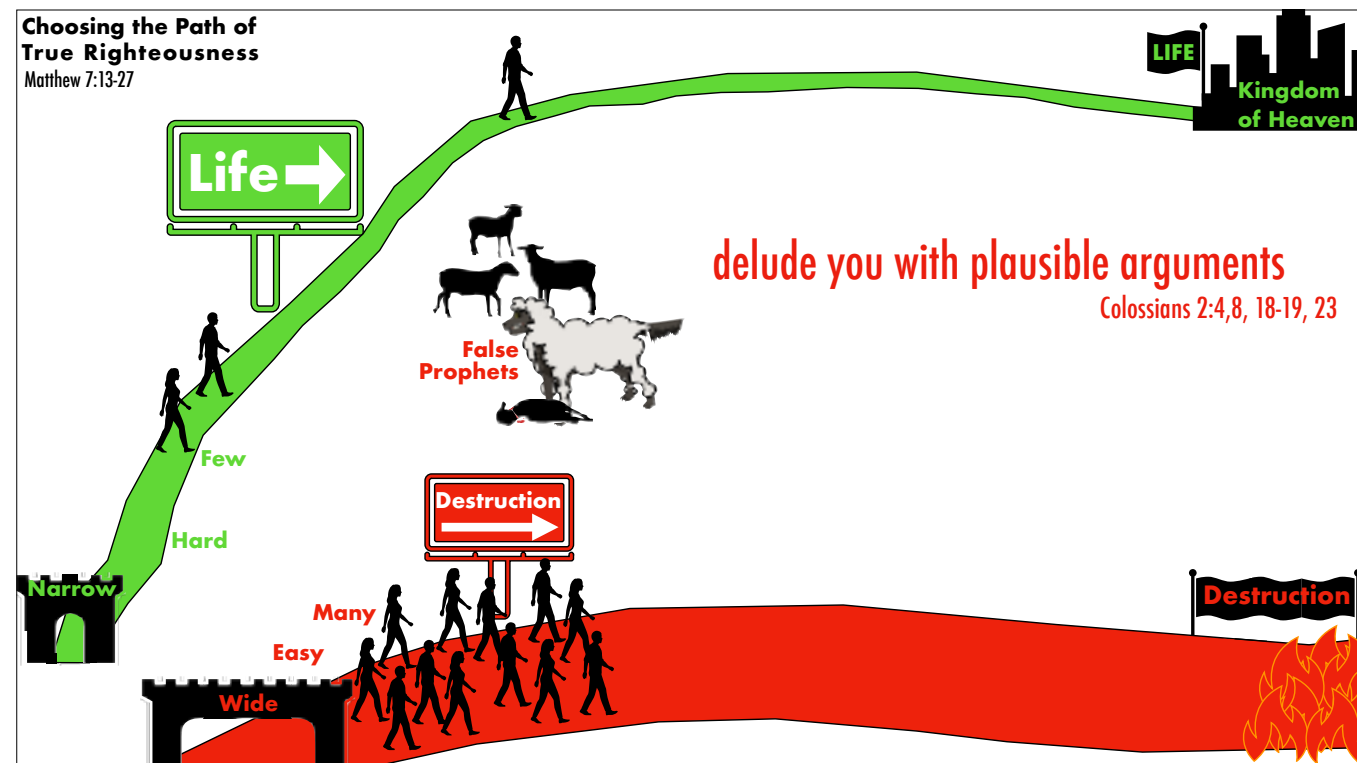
Choosing the Path of True Righteousness
Matthew 7:13-27

LIFE
Kingdom of Heaven

Life

delude you with plausible arguments
Colossians 2:4,8, 18-19, 23

False Prophets

Few

Hard

Narrow

Destruction

Many

Easy

Wide

Destruction